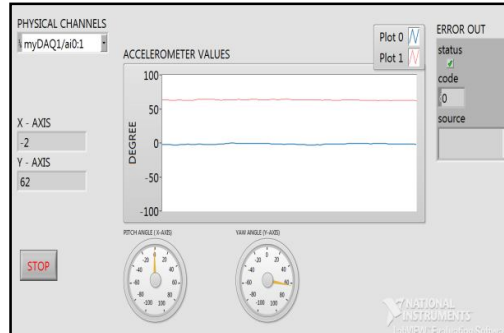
PHYSICAL CHANNELS
myDAQ1/ai0:1

ACCELEROMETER VALUES

Plot 0
Plot 1

ERROR OUT
status
code
0
source

100
50
0
-50
-100
DEGREE

X - AXIS
-2
Y - AXIS
62

STOP

PITCH ANGLE (X-AXIS)
YAW ANGLE (Y-AXIS)

-20 0 20
-40 40
-60 60
-80 80
-100 100

-20 0 20
-40 40
-60 60
-80 80
-100 100

NATIONAL INSTRUMENTS